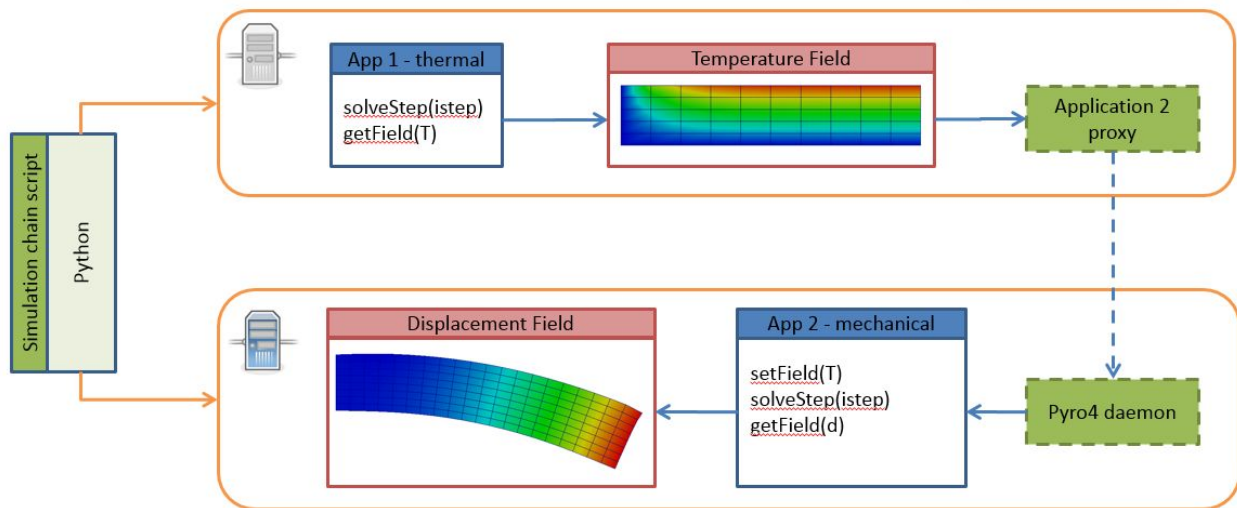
Simulation chain script

Python

App 1 - thermal

solveStep(istep)
getField(T)

Temperature Field

Application 2 proxy

Displacement Field

App 2 - mechanical

setField(T)
solveStep(istep)
getField(d)

Pyro4 daemon